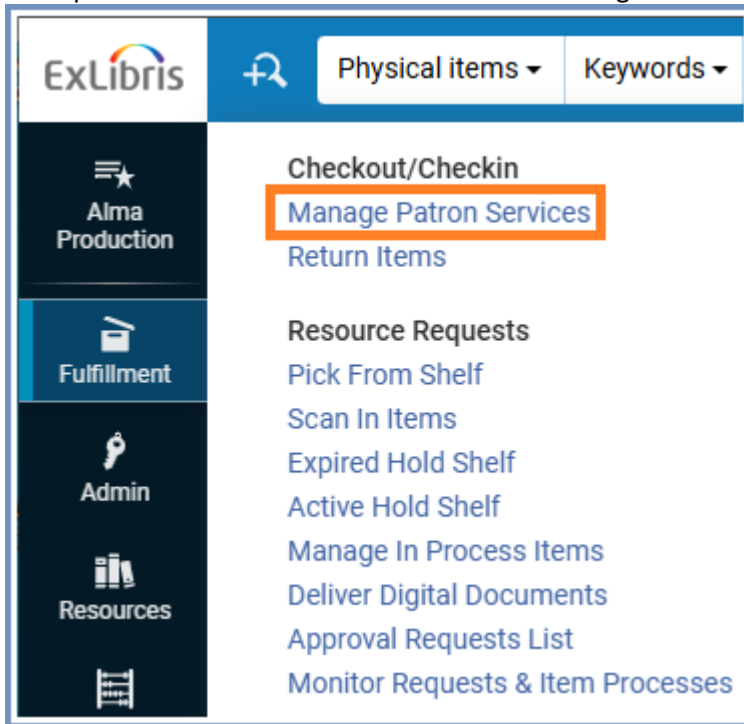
ExLibris

Physical items ▾ Keywords ▾

Alma Production

Fulfillment

Admin

Resources

Checkout/Checkin
Manage Patron Services
Return Items

Resource Requests
Pick From Shelf
Scan In Items
Expired Hold Shelf
Active Hold Shelf
Manage In Process Items
Deliver Digital Documents
Approval Requests List
Monitor Requests & Item Processes